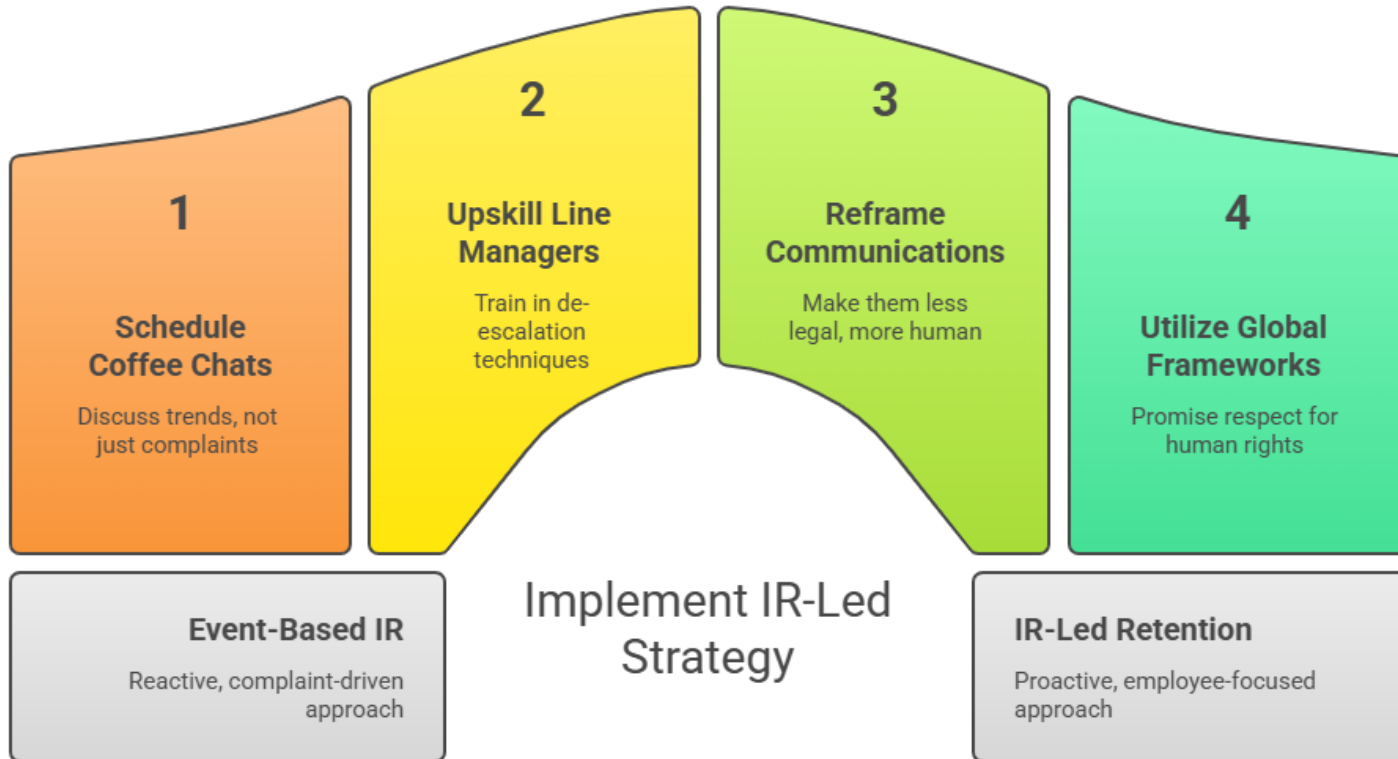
1

Schedule Coffee Chats

Discuss trends, not just complaints

2

Upskill Line Managers

Train in de-escalation techniques

3

Reframe Communications

Make them less legal, more human

4

Utilize Global Frameworks

Promise respect for human rights

Event-Based IR

Reactive, complaint-driven approach

Implement IR-Led Strategy

IR-Led Retention

Proactive, employee-focused approach